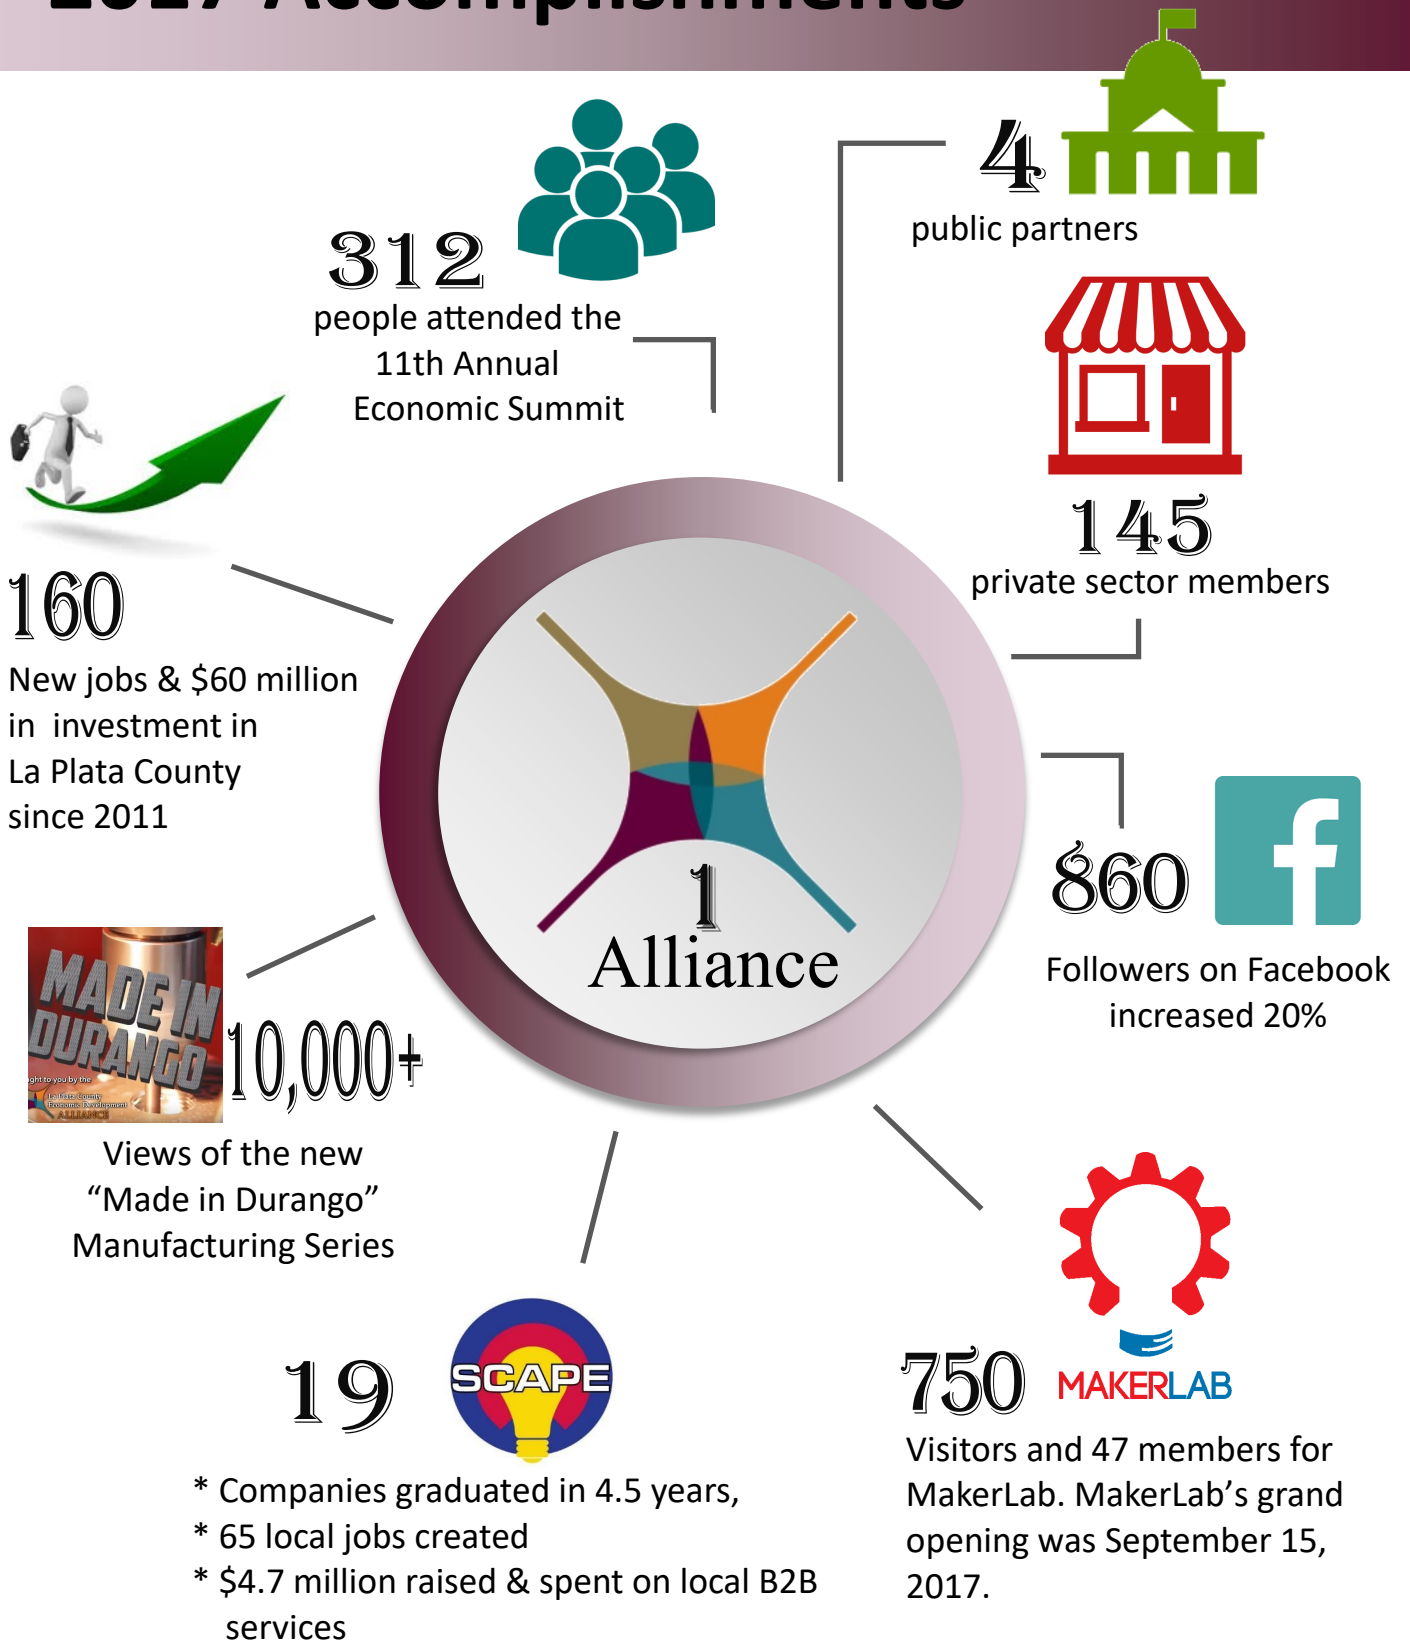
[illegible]

312
people attended the 11th Annual Economic Summit

4
public partners

145
private sector members

160
New jobs & $60 million in investment in La Plata County since 2011

1
Alliance

860
Followers on Facebook increased 20%

MADE IN DURANGO
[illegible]ght to you by the
La Plata County Economic Development ALLIANCE

10,000+
Views of the new “Made in Durango” Manufacturing Series

19
SCAPE
* Companies graduated in 4.5 years,
* 65 local jobs created
* $4.7 million raised & spent on local B2B services

750
MAKERLAB
Visitors and 47 members for MakerLab. MakerLab’s grand opening was September 15, 2017.